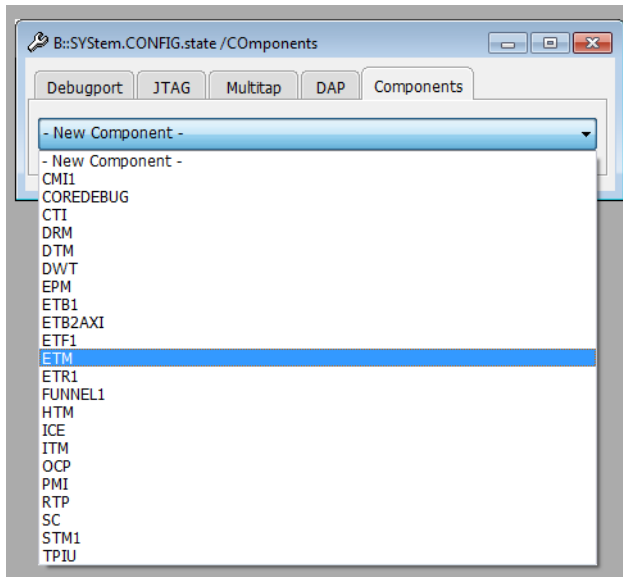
B::SYStem.CONFIG.state /COmponents

Debugport JTAG Multitap DAP Components

- New Component -

- New Component -
CMI1
COREDEBUG
CTI
DRM
DTM
DWT
EPM
ETB1
ETB2AXI
ETF1
ETM
ETR1
FUNNEL1
HTM
ICE
ITM
OCP
PMI
RTP
SC
STM1
TPIU